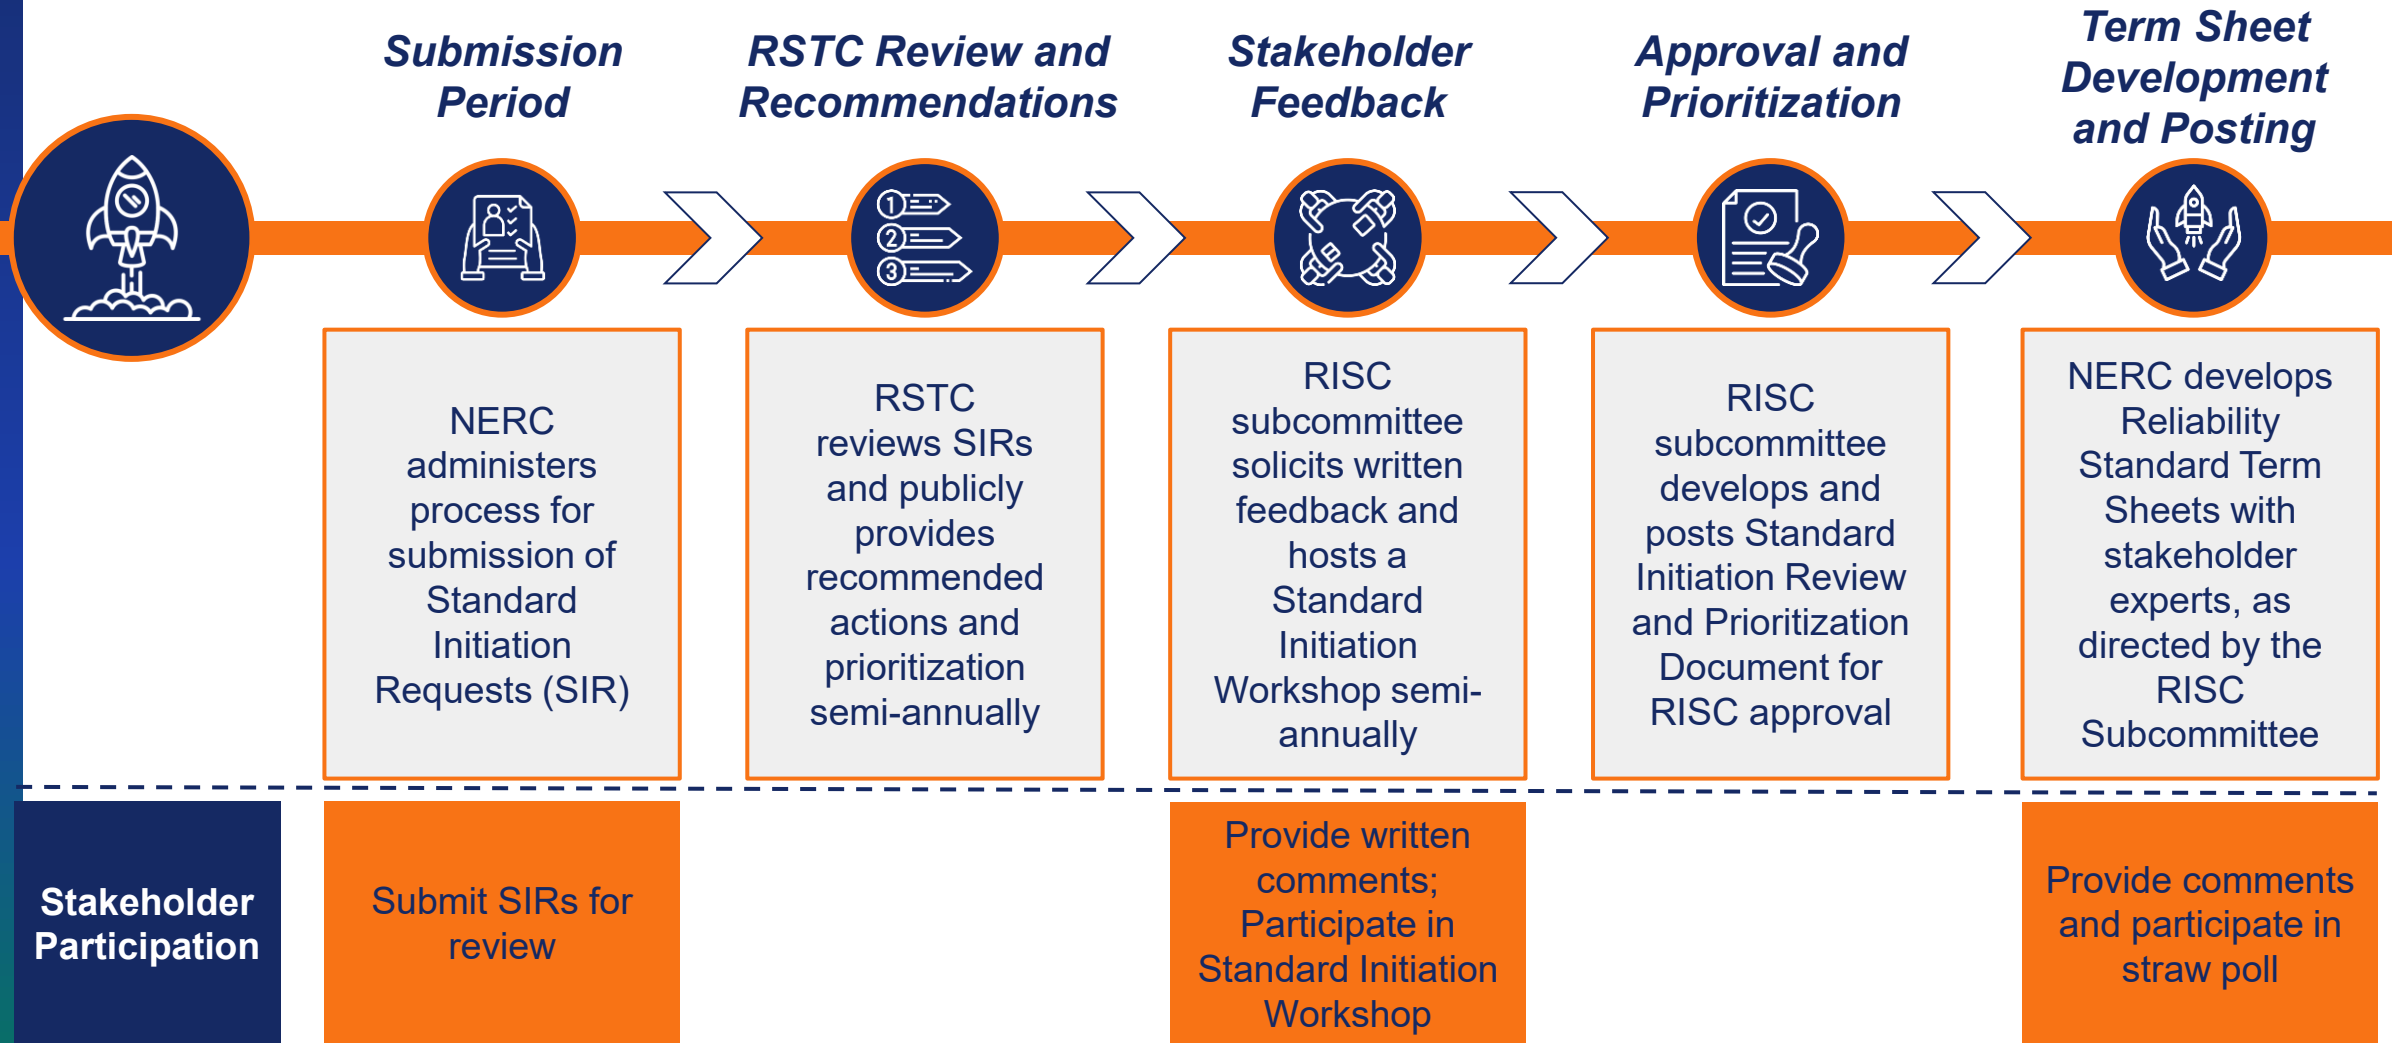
Submission Period

RSTC Review and Recommendations

Stakeholder Feedback

Approval and Prioritization

Term Sheet Development and Posting

1
2
3

NERC administers process for submission of Standard Initiation Requests (SIR)

RSTC reviews SIRs and publicly provides recommended actions and prioritization semi-annually

RISC subcommittee solicits written feedback and hosts a Standard Initiation Workshop semi-annually

RISC subcommittee develops and posts Standard Initiation Review and Prioritization Document for RISC approval

NERC develops Reliability Standard Term Sheets with stakeholder experts, as directed by the RISC Subcommittee

Stakeholder Participation

Submit SIRs for review

Provide written comments; Participate in Standard Initiation Workshop

Provide comments and participate in straw poll